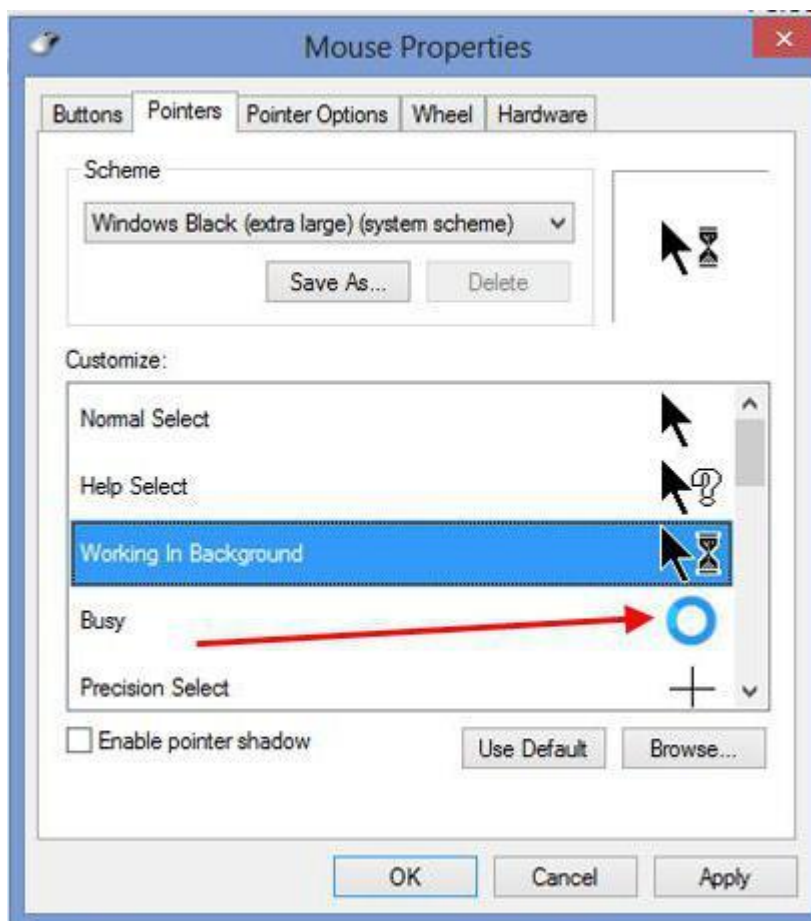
Mouse Properties

Buttons | Pointers | Pointer Options | Wheel | Hardware

Scheme

Windows Black (extra large) (system scheme)

Save As... | Delete

Customize:

Normal Select

Help Select

Working In Background

Busy

Precision Select

Enable pointer shadow

Use Default | Browse...

OK | Cancel | Apply